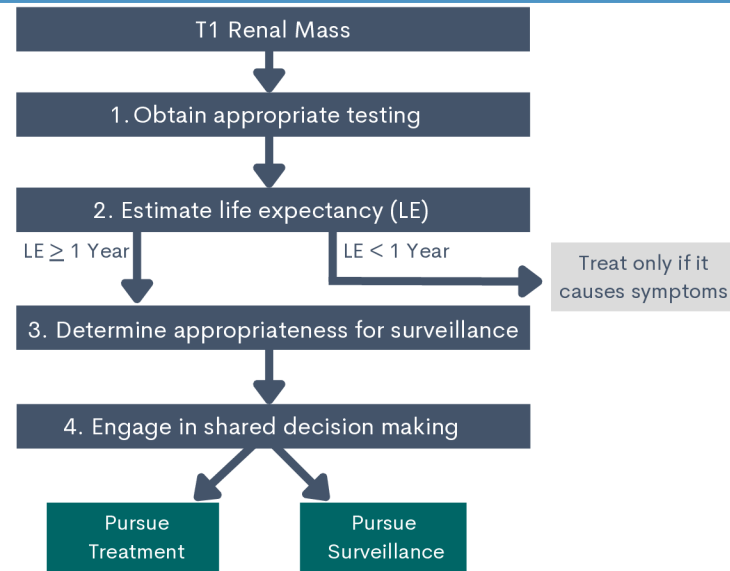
T1 Renal Mass

1. Obtain appropriate testing

2. Estimate life expectancy (LE)

LE $\geq$ 1 Year

LE $<$ 1 Year

Treat only if it causes symptoms

3. Determine appropriateness for surveillance

4. Engage in shared decision making

Pursue Treatment

Pursue Surveillance